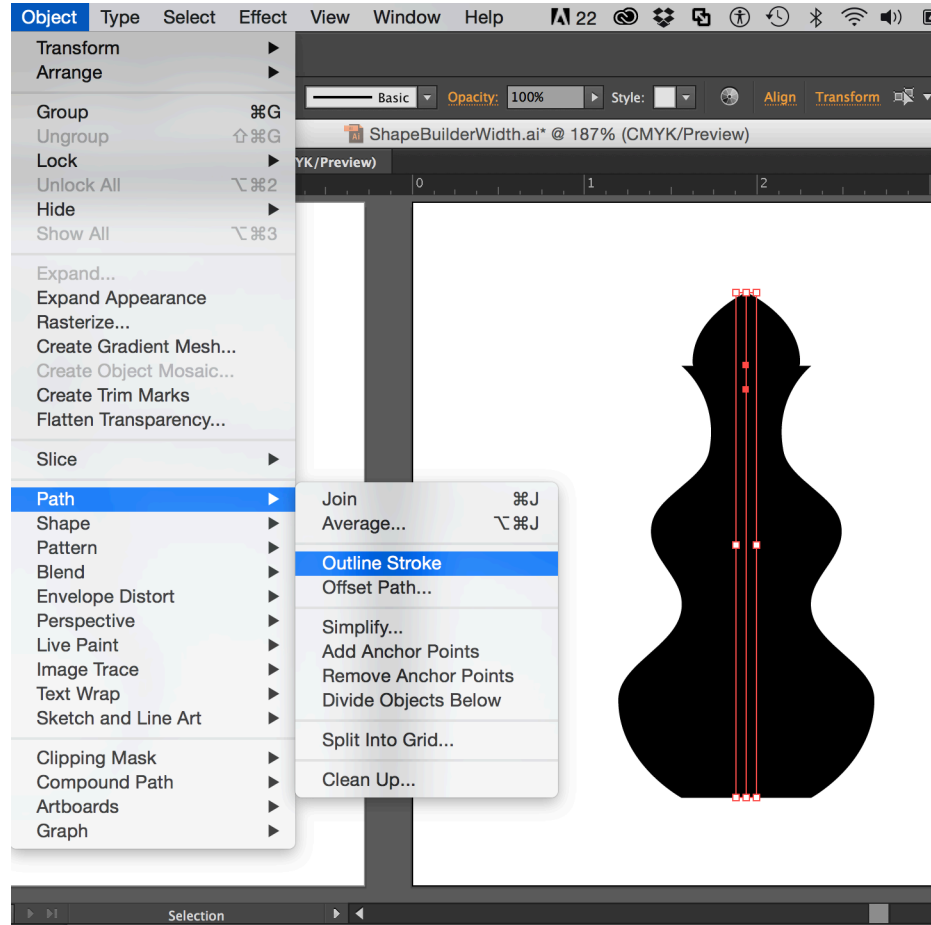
Object Type Select Effect View Window Help 22

Transform
Arrange

Group ⌘G
Ungroup ⇧⌘G
Lock
Unlock All ⌥⌘2
Hide
Show All ⌥⌘3

Expand...
Expand Appearance
Rasterize...
Create Gradient Mesh...
Create Object Mosaic...
Create Trim Marks
Flatten Transparency...

Slice

Path
Shape
Pattern
Blend
Envelope Distort
Perspective
Live Paint
Image Trace
Text Wrap
Sketch and Line Art

Clipping Mask
Compound Path
Artboards
Graph

Join ⌘J
Average... ⌥⌘J

Outline Stroke
Offset Path...

Simplify...
Add Anchor Points
Remove Anchor Points
Divide Objects Below

Split Into Grid...

Clean Up...

Basic Opacity: 100% Style: Align Transform

ShapeBuilderWidth.ai* @ 187% (CMYK/Preview)

YK/Preview)

0 1 2

Selection